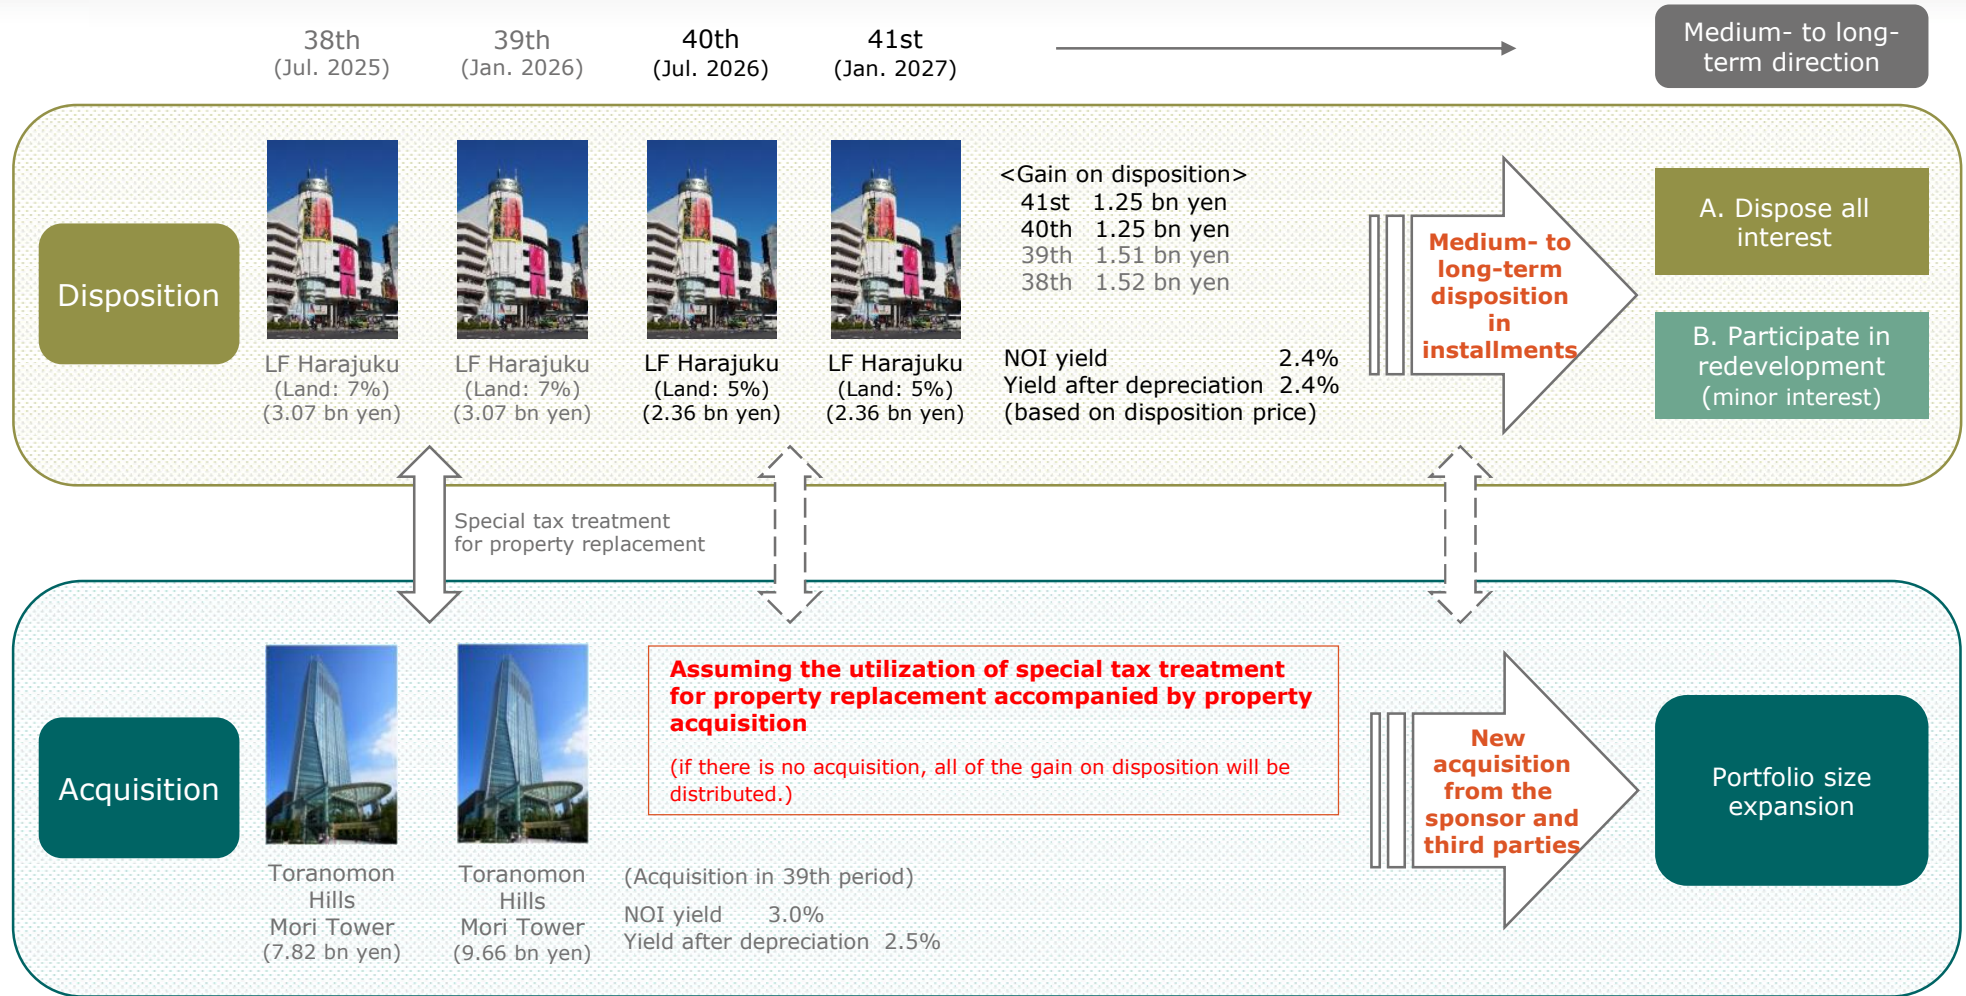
38th
(Jul. 2025)

39th
(Jan. 2026)

40th
(Jul. 2026)

41st
(Jan. 2027)

Medium- to long-term direction

Disposition

LF Harajuku
(Land: 7%)
(3.07 bn yen)

LF Harajuku
(Land: 7%)
(3.07 bn yen)

LF Harajuku
(Land: 5%)
(2.36 bn yen)

LF Harajuku
(Land: 5%)
(2.36 bn yen)

<Gain on disposition>
41st 1.25 bn yen
40th 1.25 bn yen
39th 1.51 bn yen
38th 1.52 bn yen

NOI yield 2.4%
Yield after depreciation 2.4%
(based on disposition price)

Medium- to long-term disposition in installments

A. Dispose all interest

B. Participate in redevelopment
(minor interest)

Special tax treatment
for property replacement

Acquisition

Toranomon Hills
Mori Tower
(7.82 bn yen)

Toranomon Hills
Mori Tower
(9.66 bn yen)

Assuming the utilization of special tax treatment for property replacement accompanied by property acquisition

(if there is no acquisition, all of the gain on disposition will be distributed.)

(Acquisition in 39th period)
NOI yield 3.0%
Yield after depreciation 2.5%

New acquisition from the sponsor and third parties

Portfolio size expansion